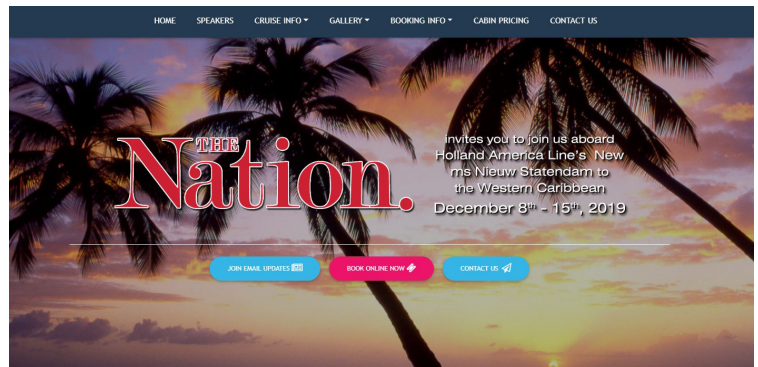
HOME SPEAKERS CRUISE INFO GALLERY BOOKING INFO CABIN PRICING CONTACT US

THE Nation.

invites you to join us aboard Holland America Line's New ms Nieuw Statendam to the Western Caribbean

December 8$^{th}$ - 15$^{th}$, 2019

JOIN EMAIL UPDATES BOOK ONLINE NOW CONTACT US